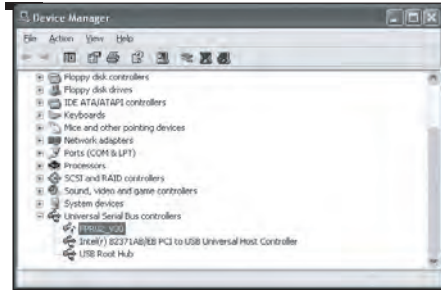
Device Manager

File Action View Help

Floppy disk controllers
Floppy disk drives
IDE ATA/ATAPI controllers
Keyboards
Mice and other pointing devices
Network adapters
Ports (COM & LPT)
Processors
SCSI and RAID controllers
Sound, video and game controllers
System devices
Universal Serial Bus controllers
PPRU2_V00
Intel(r) 82371AB/EB PCI to USB Universal Host Controller
USB Root Hub